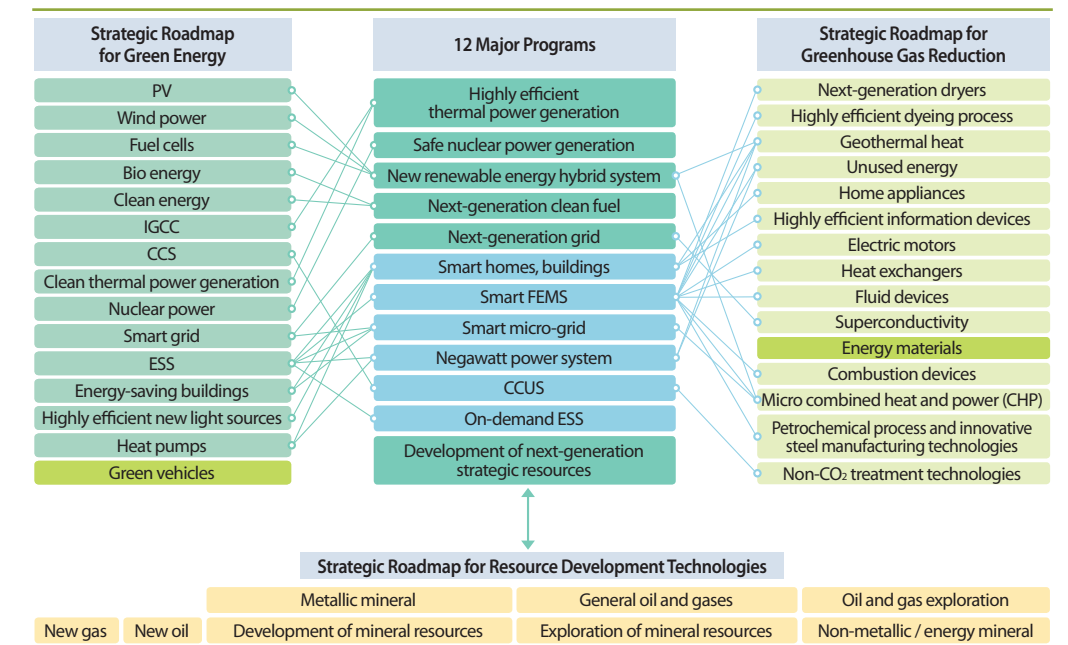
Strategic Roadmap for Green Energy

PV
Wind power
Fuel cells
Bio energy
Clean energy
IGCC
CCS
Clean thermal power generation
Nuclear power
Smart grid
ESS
Energy-saving buildings
Highly efficient new light sources
Heat pumps
Green vehicles

12 Major Programs

Highly efficient thermal power generation
Safe nuclear power generation
New renewable energy hybrid system
Next-generation clean fuel
Next-generation grid
Smart homes, buildings
Smart FEMS
Smart micro-grid
Negawatt power system
CCUS
On-demand ESS
Development of next-generation strategic resources

Strategic Roadmap for Greenhouse Gas Reduction

Next-generation dryers
Highly efficient dyeing process
Geothermal heat
Unused energy
Home appliances
Highly efficient information devices
Electric motors
Heat exchangers
Fluid devices
Superconductivity
Energy materials
Combustion devices
Micro combined heat and power (CHP)
Petrochemical process and innovative steel manufacturing technologies
Non-$CO_2$ treatment technologies

Strategic Roadmap for Resource Development Technologies

| | | Metallic mineral | General oil and gases | Oil and gas exploration |
|---|---|---|---|---|
| New gas | New oil | Development of mineral resources | Exploration of mineral resources | Non-metallic / energy mineral |